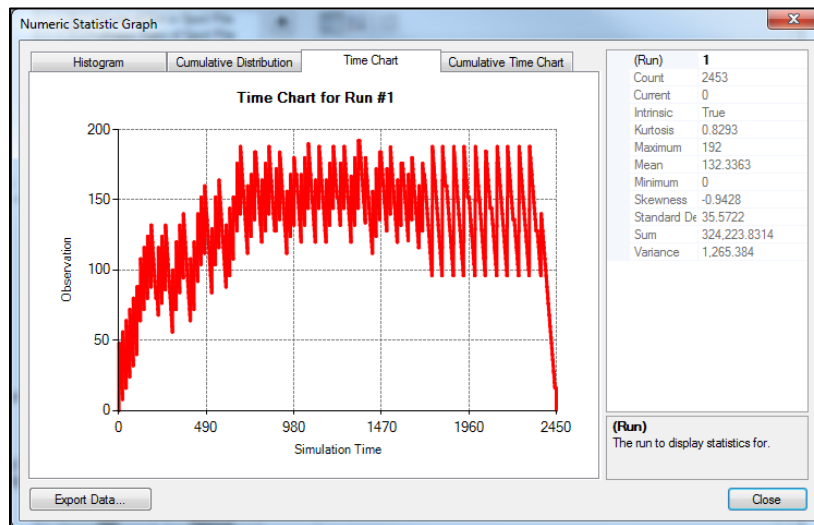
Numeric Statistic Graph

Histogram | Cumulative Distribution | Time Chart | Cumulative Time Chart

Time Chart for Run #1

200
150
100
50
0

Observation

0 490 980 1470 1960 2450

Simulation Time

| (Run) | 1 |
|---|---|
| Count | 2453 |
| Current | 0 |
| Intrinsic | True |
| Kurtosis | 0.8293 |
| Maximum | 192 |
| Mean | 132.3363 |
| Minimum | 0 |
| Skewness | -0.9428 |
| Standard De | 35.5722 |
| Sum | 324,223.8314 |
| Variance | 1,265.384 |

(Run)
The run to display statistics for.

Export Data...

Close